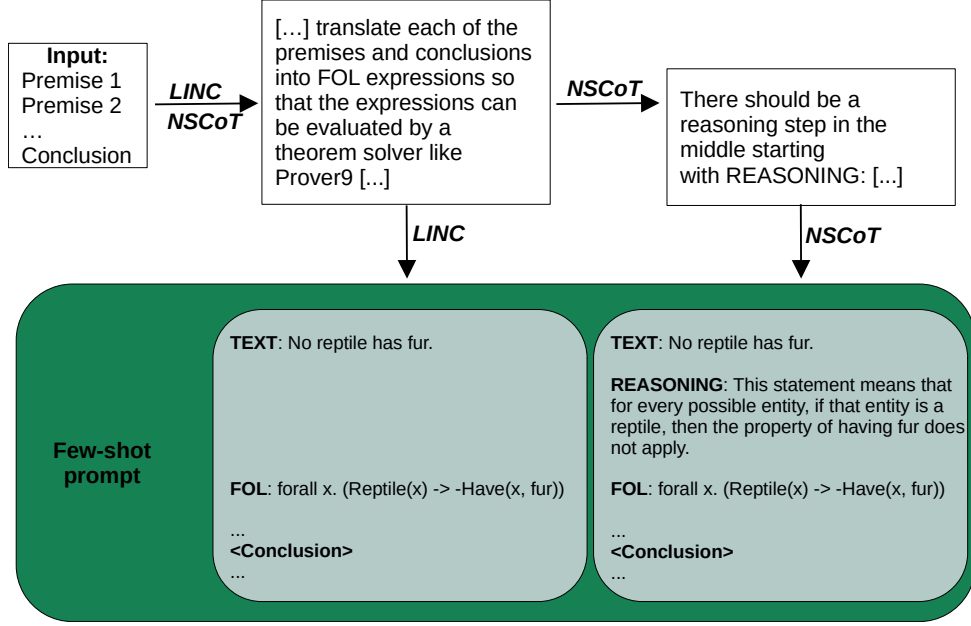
Input:
Premise 1
Premise 2
…
Conclusion

LINC
NSCoT

[…] translate each of the premises and conclusions into FOL expressions so that the expressions can be evaluated by a theorem solver like Prover9 [...]

NSCoT

There should be a reasoning step in the middle starting with REASONING: [...]

LINC

NSCoT

Few-shot prompt

TEXT: No reptile has fur.

FOL: forall x. (Reptile(x) -> -Have(x, fur))

...
<Conclusion>
...

TEXT: No reptile has fur.

REASONING: This statement means that for every possible entity, if that entity is a reptile, then the property of having fur does not apply.

FOL: forall x. (Reptile(x) -> -Have(x, fur))

...
<Conclusion>
...